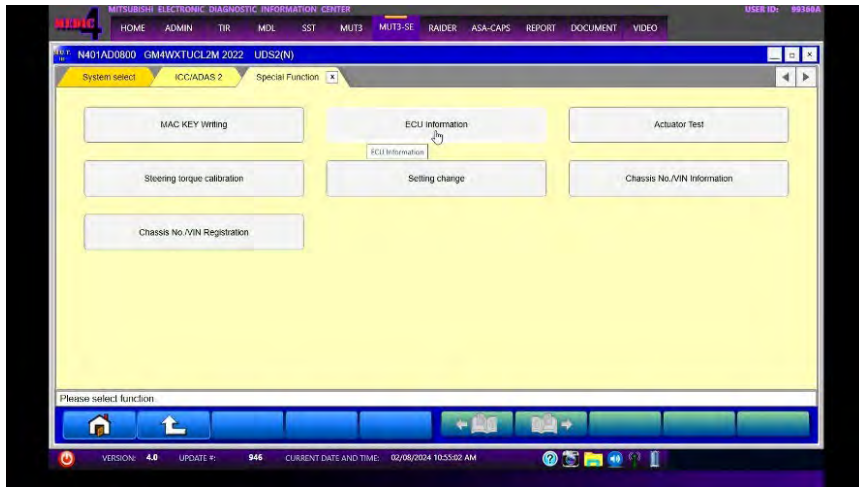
MITSUBISHI ELECTRONIC DIAGNOSTIC INFORMATION CENTER

MEDIC 4

HOME ADMIN TIR MDL SST MUT3 MUT3-SE RAIDER ASA-CAPS REPORT DOCUMENT VIDEO

USER ID: 99360A

N401AD0800 GM4WXTUCL2M 2022 UDS2(N)

System select ICC/ADAS 2 Special Function

MAC KEY Writing

ECU information

ECU Information

Actuator Test

Steering torque calibration

Setting change

Chassis No./VIN Information

Chassis No./VIN Registration

Please select function.

VERSION: 4.0 UPDATE #: 946 CURRENT DATE AND TIME: 02/08/2024 10:55:02 AM